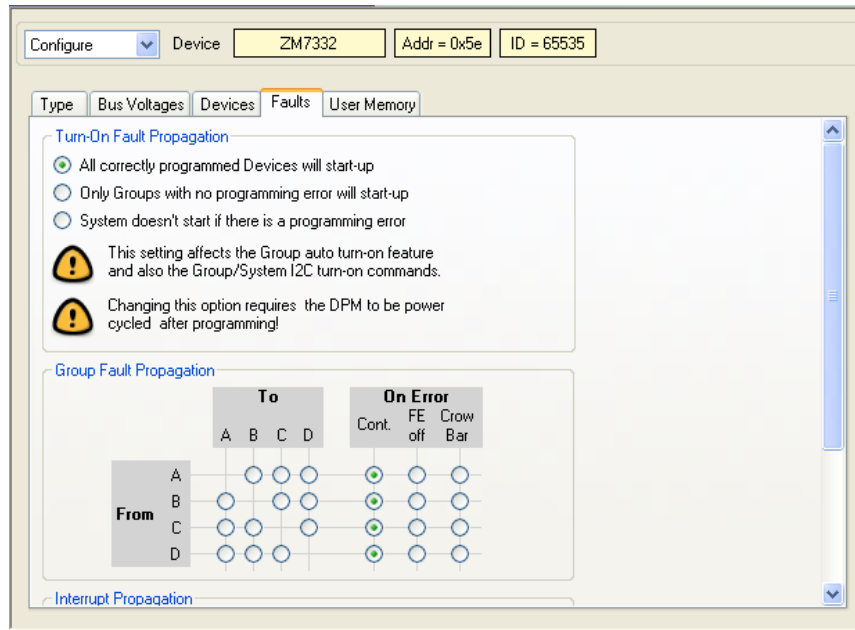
Configure Device ZM7332 Addr = 0x5e ID = 65535

Type Bus Voltages Devices Faults User Memory

Turn-On Fault Propagation

All correctly programmed Devices will start-up

Only Groups with no programming error will start-up

System doesn't start if there is a programming error

This setting affects the Group auto turn-on feature and also the Group/System I2C turn-on commands.

Changing this option requires the DPM to be power cycled after programming!

Group Fault Propagation

| | | To | | | | On Error | | |
|---|---|---|---|---|---|---|---|---|
| | | A | B | C | D | Cont. | FE off | Crow Bar |
| From | A | | | | | | | |
| | B | | | | | | | |
| | C | | | | | | | |
| | D | | | | | | | |

Interrupt Propagation